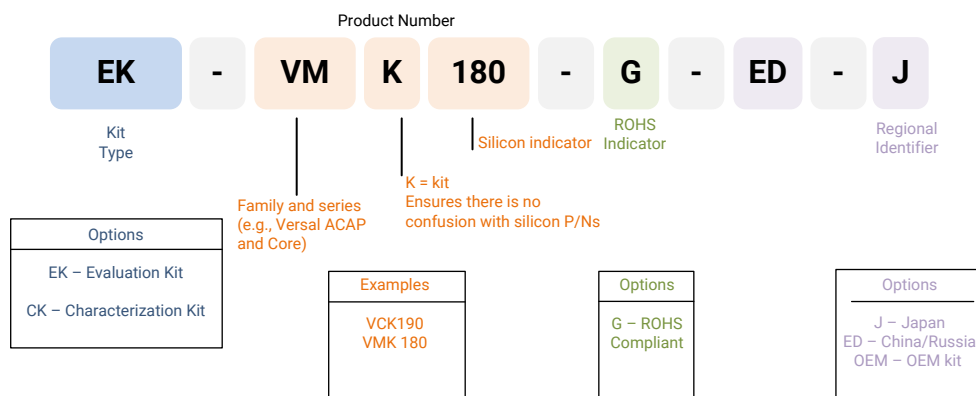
Product Number

EK - VM K 180 - G - ED - J

Kit Type

Family and series (e.g., Versal ACAP and Core)

K = kit
Ensures there is no confusion with silicon P/Ns

Silicon indicator

ROHS Indicator

Regional Identifier

| Options |
|---|
| EK – Evaluation Kit |
| CK – Characterization Kit |

| Examples |
|---|
| VCK190 VMK 180 |

| Options |
|---|
| G – ROHS Compliant |

| Options |
|---|
| J – Japan ED – China/Russia OEM – OEM kit |